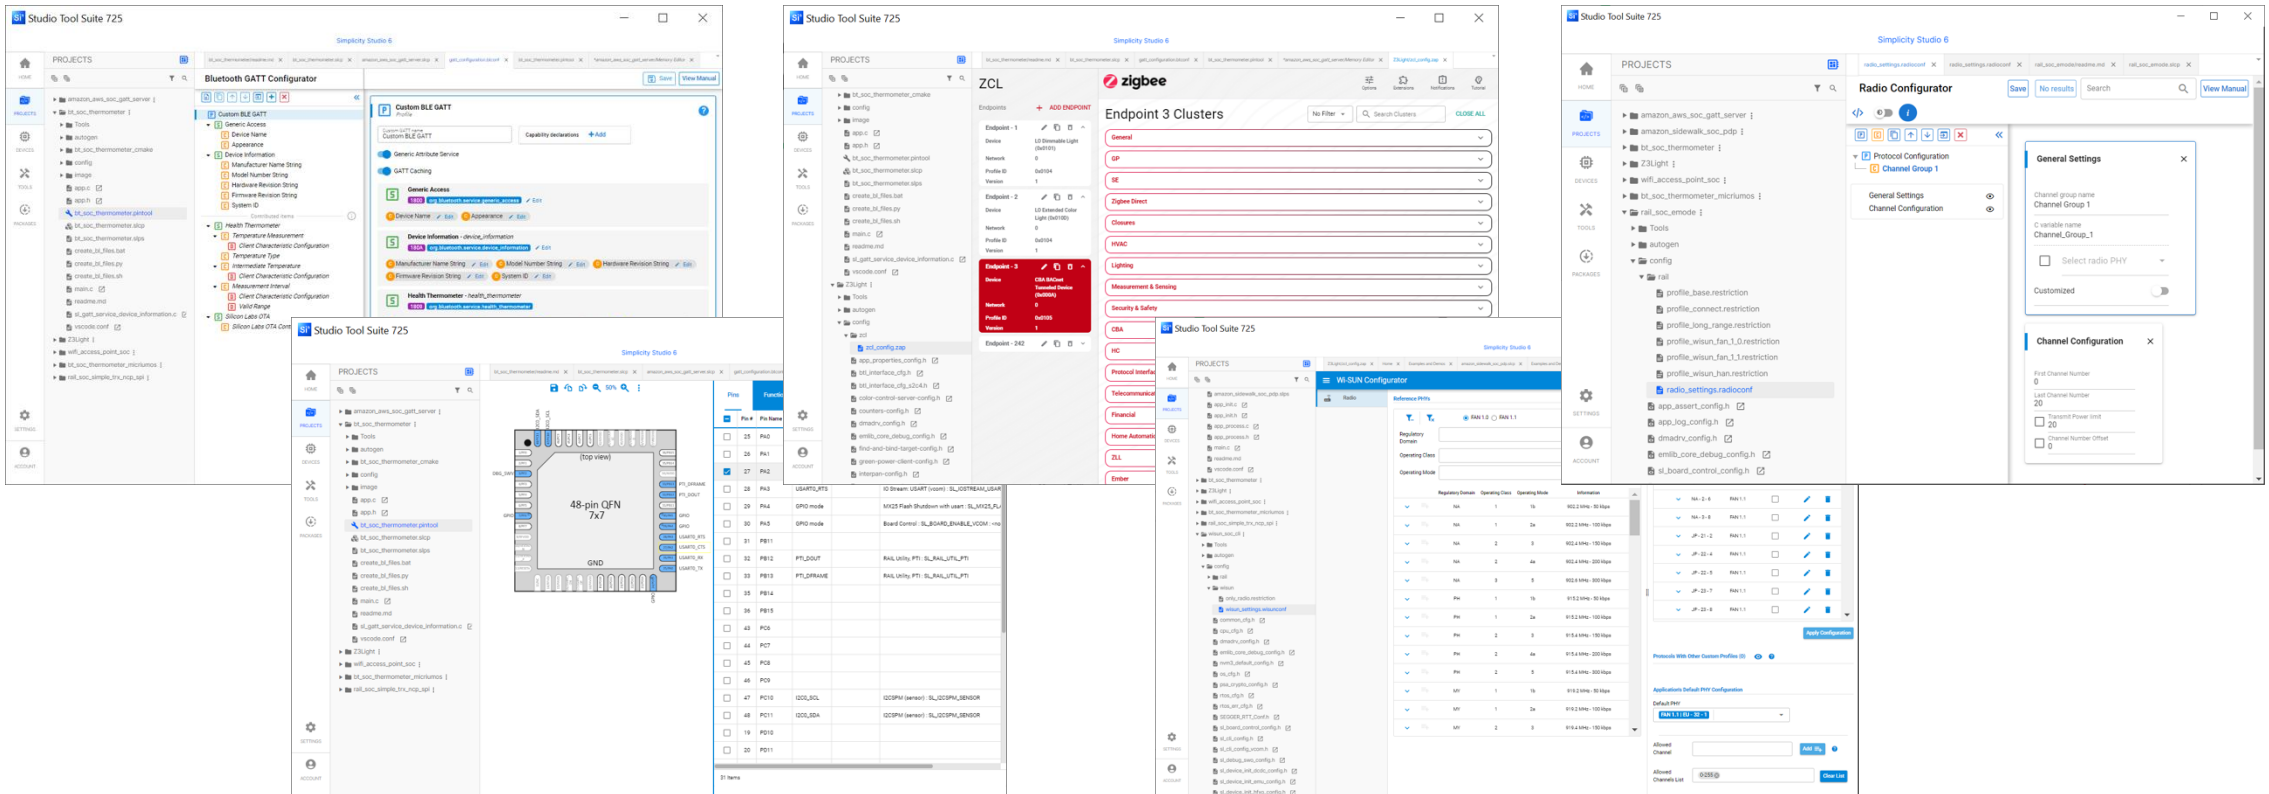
Studio Tool Suite 725

Simplicity Studio 6

PROJECTS

Bluetooth GATT Configurator

Save View Manual

amazon_aws_soc_gatt_server
bt_soc_thermometer
Tools
autogen
bt_soc_thermometer_cmake
config
image
app.c
app.h
bt_soc_thermometer.pintool
bt_soc_thermometer.slcp
bt_soc_thermometer.slps
create_bl_files.bat
create_bl_files.py
create_bl_files.sh
main.c
readme.md
sl_gatt_service_device_information.c
vscode.conf
Z3Light
wifi_access_point_soc
bt_soc_thermometer_micriumos
rail_soc_simple_trx_ncp_spi

Custom BLE GATT
Generic Access
Device Name
Appearance
Device Information
Manufacturer Name String
Model Number String
Hardware Revision String
Firmware Revision String
System ID
Health Thermometer
Temperature Measurement
Client Characteristic Configuration
Temperature Type
Intermediate Temperature
Client Characteristic Configuration
Measurement Interval
Client Characteristic Configuration
Valid Range
Silicon Labs OTA
Silicon Labs OTA Control

Custom BLE GATT
Profile
Capability declarations + Add
Generic Attribute Service
GATT Caching
Generic Access
org.bluetooth.service.generic_access
Device Name
Appearance
Device Information - device_information
org.bluetooth.service.device_information
Manufacturer Name String
Model Number String
Hardware Revision String
Firmware Revision String
System ID
Health Thermometer - health_thermometer
org.bluetooth.service.health_thermometer

HOME
PROJECTS
DEVICES
TOOLS
PACKAGES
SETTINGS
ACCOUNT

Studio Tool Suite 725

Simplicity Studio 6

PROJECTS

ZCL
zigbee
Endpoints + ADD ENDPOINT
Endpoint - 1
Device LO Dimmable Light (0x0101)
Network 0
Profile ID 0x0104
Version 1
Endpoint - 2
Device LO Extended Color Light (0x010D)
Network 0
Profile ID 0x0104
Version 1
Endpoint - 3
Device CBA BACnet Tunneled Device (0x000A)
Network 0
Profile ID 0x0105
Version 1
Endpoint - 242

Endpoint 3 Clusters
No Filter Search Clusters CLOSE ALL
General
GP
SE
Zigbee Direct
Closures
HVAC
Lighting
Measurement & Sensing
Security & Safety
CBA
HC
Protocol Interfaces
Telecommunication
Financial
Home Automation
ZLL
Ember

bt_soc_thermometer_cmake
config
image
app.c
app.h
bt_soc_thermometer.pintool
bt_soc_thermometer.slcp
bt_soc_thermometer.slps
create_bl_files.bat
create_bl_files.py
create_bl_files.sh
main.c
readme.md
sl_gatt_service_device_information.c
vscode.conf
Z3Light
Tools
autogen
config
zcl
zcl_config.zap
app_properties_config.h
btl_interface_cfg.h
btl_interface_cfg_s2c4.h
color-control-server-config.h
counters-config.h
dmadrv_config.h
emlib_core_debug_config.h
find-and-bind-target-config.h
green-power-client-config.h
interpan-config.h

Studio Tool Suite 725

Simplicity Studio 6

PROJECTS

Radio Configurator
Save No results Search View Manual

amazon_aws_soc_gatt_server
amazon_sidewalk_soc_pdp
bt_soc_thermometer
Z3Light
wifi_access_point_soc
bt_soc_thermometer_micriumos
rail_soc_emode
Tools
autogen
config
rail
profile_base.restriction
profile_connect.restriction
profile_long_range.restriction
profile_wisun_fan_1_0.restriction
profile_wisun_fan_1_1.restriction
profile_wisun_han.restriction
radio_settings.radioconf
app_assert_config.h
app_log_config.h
dmadrv_config.h
emlib_core_debug_config.h
sl_board_control_config.h

Protocol Configuration
Channel Group 1
General Settings
Channel Configuration

General Settings
Channel group name
Channel Group 1
C variable name
Channel_Group_1
Select radio PHY
Customized

Channel Configuration
First Channel Number
0
Last Channel Number
20
Transmit Power limit
20
Channel Number Offset
0

Studio Tool Suite 725

Simplicity Studio 6

PROJECTS

amazon_aws_soc_gatt_server
bt_soc_thermometer
Tools
autogen
bt_soc_thermometer_cmake
config
image
app.c
app.h
bt_soc_thermometer.pintool
bt_soc_thermometer.slcp
bt_soc_thermometer.slps
create_bl_files.bat
create_bl_files.py
create_bl_files.sh
main.c
readme.md
sl_gatt_service_device_information.c
vscode.conf
Z3Light
wifi_access_point_soc
bt_soc_thermometer_micriumos
rail_soc_simple_trx_ncp_spi

(top view)
48-pin QFN
7x7
GND

| | Pin # | Pin Name | Functions | |
|---|---|---|---|---|
| | 25 | PA0 | | |
| | 26 | PA1 | | |
| | 27 | PA2 | | |
| | 28 | PA3 | USART0_RTS | IO Stream: UART (vcom) : SL_IOSTREAM_USART |
| | 29 | PA4 | GPIO mode | MX25 Flash Shutdown with USART : SL_MX25_FL |
| | 30 | PA5 | GPIO mode | Board Control : SL_BOARD_ENABLE_VCOM |
| | 31 | PB11 | | |
| | 32 | PB12 | PTI_DOUT | RAIL Utility, PTI : SL_RAIL_UTIL_PTI |
| | 33 | PB13 | PTI_DFRAME | RAIL Utility, PTI : SL_RAIL_UTIL_PTI |
| | 35 | PB14 | | |
| | 36 | PB15 | | |
| | 43 | PC6 | | |
| | 44 | PC7 | | |
| | 45 | PC8 | | |
| | 46 | PC9 | | |
| | 47 | PC10 | I2C0_SCL | I2CSPM (sensor) : SL_I2CSPM_SENSOR |
| | 48 | PC11 | I2C0_SDA | I2CSPM (sensor) : SL_I2CSPM_SENSOR |
| | 19 | PD10 | | |
| | 20 | PD11 | | |

31 items

Studio Tool Suite 725

Simplicity Studio 6

PROJECTS

WI-SUN Configurator
Radio
Reference PHYs
FAN 1.0 FAN 1.1
Regulatory Domain
Operating Class
Operating Mode

| Regulatory Domain | Operating Class | Operating Mode | Information |
|---|---|---|---|
| NA | 1 | 1b | 902.2 MHz - 50 kbps |
| NA | 1 | 2a | 902.2 MHz - 100 kbps |
| NA | 2 | 3 | 902.4 MHz - 150 kbps |
| NA | 2 | 4a | 902.4 MHz - 200 kbps |
| NA | 3 | 5 | 902.6 MHz - 300 kbps |
| PH | 1 | 1b | 915.2 MHz - 50 kbps |
| PH | 1 | 2a | 915.2 MHz - 100 kbps |
| PH | 2 | 3 | 915.4 MHz - 150 kbps |
| PH | 2 | 4a | 915.4 MHz - 200 kbps |
| PH | 3 | 5 | 915.6 MHz - 300 kbps |
| MY | 1 | 1b | 919.2 MHz - 50 kbps |
| MY | 1 | 2a | 919.2 MHz - 100 kbps |
| MY | 2 | 3 | 919.4 MHz - 150 kbps |

NA - 2 - 6 FAN 1.1
NA - 3 - 8 FAN 1.1
JP - 21 - 2 FAN 1.1
JP - 22 - 4 FAN 1.1
JP - 22 - 5 FAN 1.1
JP - 23 - 7 FAN 1.1
JP - 23 - 8 FAN 1.1

Apply Configuration
Protocols With Other Custom Profiles (0)
Applications Default PHY Configuration
Default PHY
FAN 1.1 EU - 32 - 1
Allowed Channel
Add
Allowed Channels List
0-255
Clear List

amazon_aws_soc_gatt_server
app_init.c
app_init.h
app_process.c
app_process.h
main.c
readme.md
vscode.conf
bt_soc_thermometer
Z3Light
wifi_access_point_soc
bt_soc_thermometer_micriumos
rail_soc_simple_trx_ncp_spi
wisun_soc_cli
Tools
autogen
config
rail
wisun
only_radio.restriction
wisun_settings.wisunconf
common_cfg.h
cpu_cfg.h
dmadrv_config.h
emlib_core_debug_config.h
nvm3_default_config.h
os_cfg.h
psa_crypto_config.h
rtos_cfg.h
rtos_err_cfg.h
SEGGER_RTT_Conf.h
sl_board_control_config.h
sl_cli_config.h
sl_cli_config_iostream.h
sl_debug_swo_config.h
sl_device_init_dcdc_config.h
sl_device_init_emu_config.h
sl_device_init_hfxo_config.h